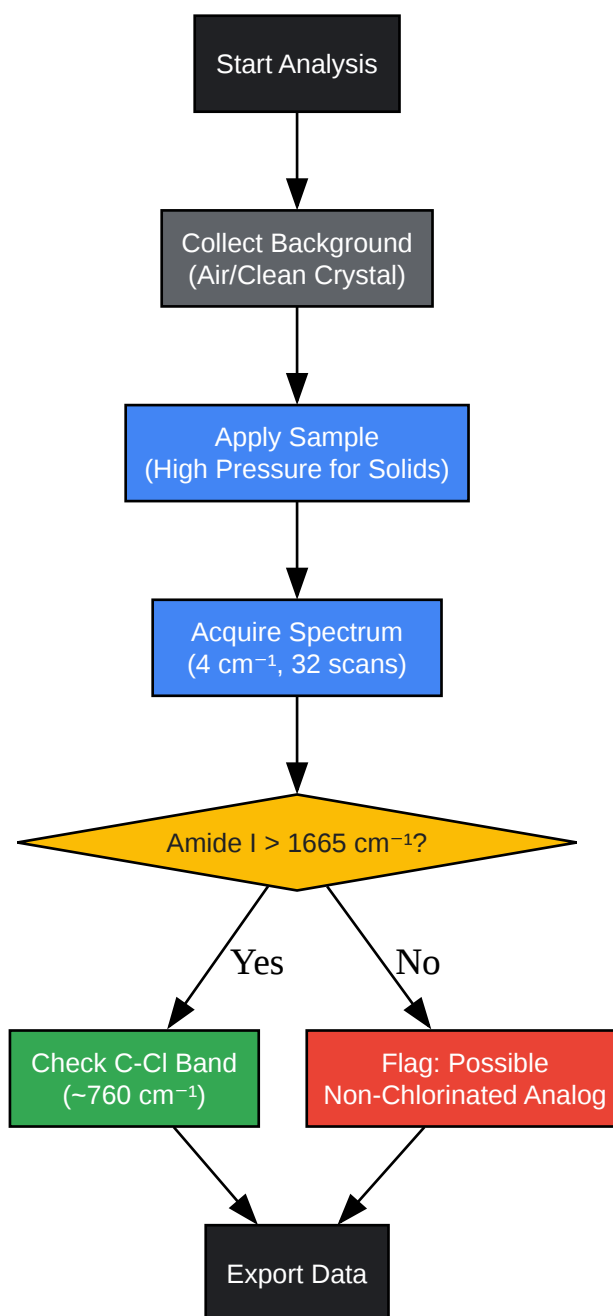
Start Analysis

Collect Background
(Air/Clean Crystal)

Apply Sample
(High Pressure for Solids)

Acquire Spectrum
($4\ cm^{-1}$, 32 scans)

Amide I > $1665\ cm^{-1}$?

Yes

No

Check C-Cl Band
($\sim 760\ cm^{-1}$)

Flag: Possible
Non-Chlorinated Analog

Export Data